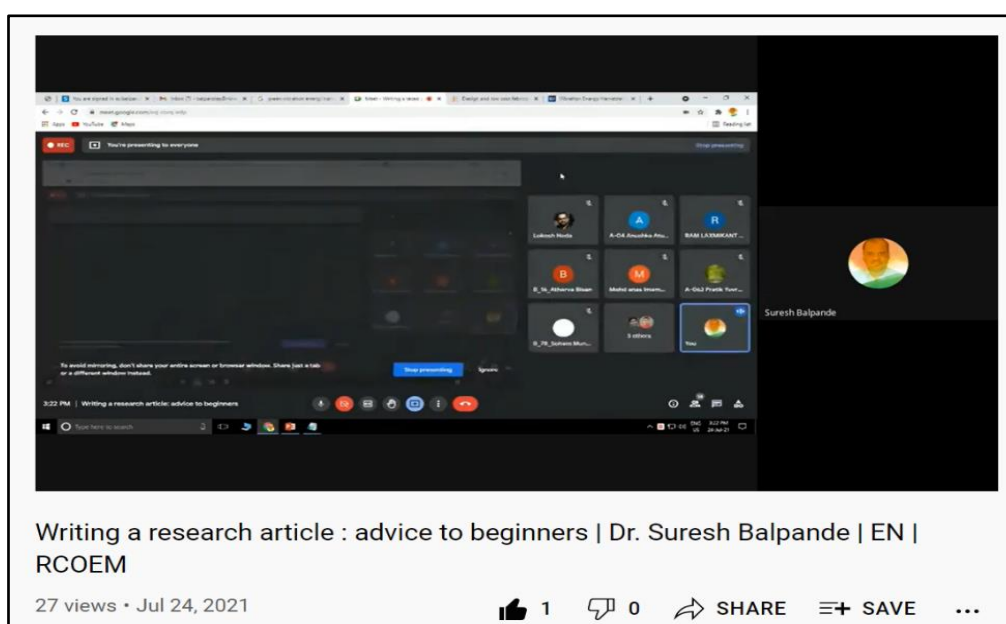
REC You're presenting to everyone

Stop presenting

Lokesh Noda

A-04 Anushka Atu...

RAM LAXMIKANT ...

B_1k_Atharva Bisan

Mohd anas Imam...

A-062 Pratik Yuw...

B_78_Sohanc Mun...

3 others

You

Suresh Balpande

To avoid mirroring, don't share your entire screen or browser window. Share just a tab or a different window instead.

Stop presenting

Ignore

3:22 PM | Writing a research article: advice to beginners

Type here to search

Writing a research article : advice to beginners | Dr. Suresh Balpande | EN | RCOEM

27 views • Jul 24, 2021

1 0 SHARE SAVE ...